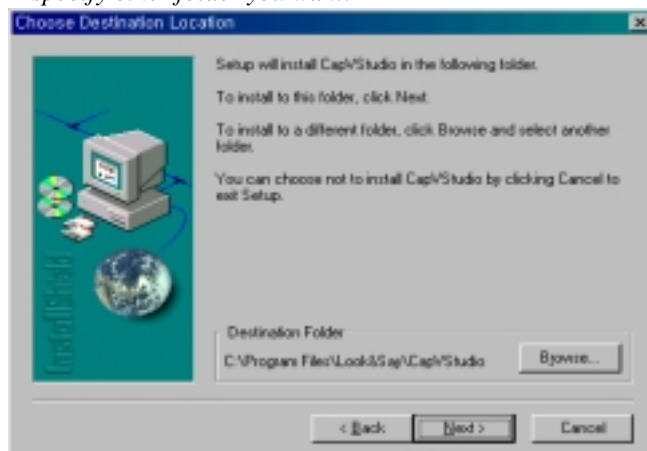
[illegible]

Choose Destination Location

Setup will install CapVStudio in the following folder.

To install to this folder, click Next.

To install to a different folder, click Browse and select another folder.

You can choose not to install CapVStudio by clicking Cancel to exit Setup.

InstallShield

Destination Folder

C:\Program Files\Look&Say\CapVStudio

Browse...

< Back

Next >

Cancel